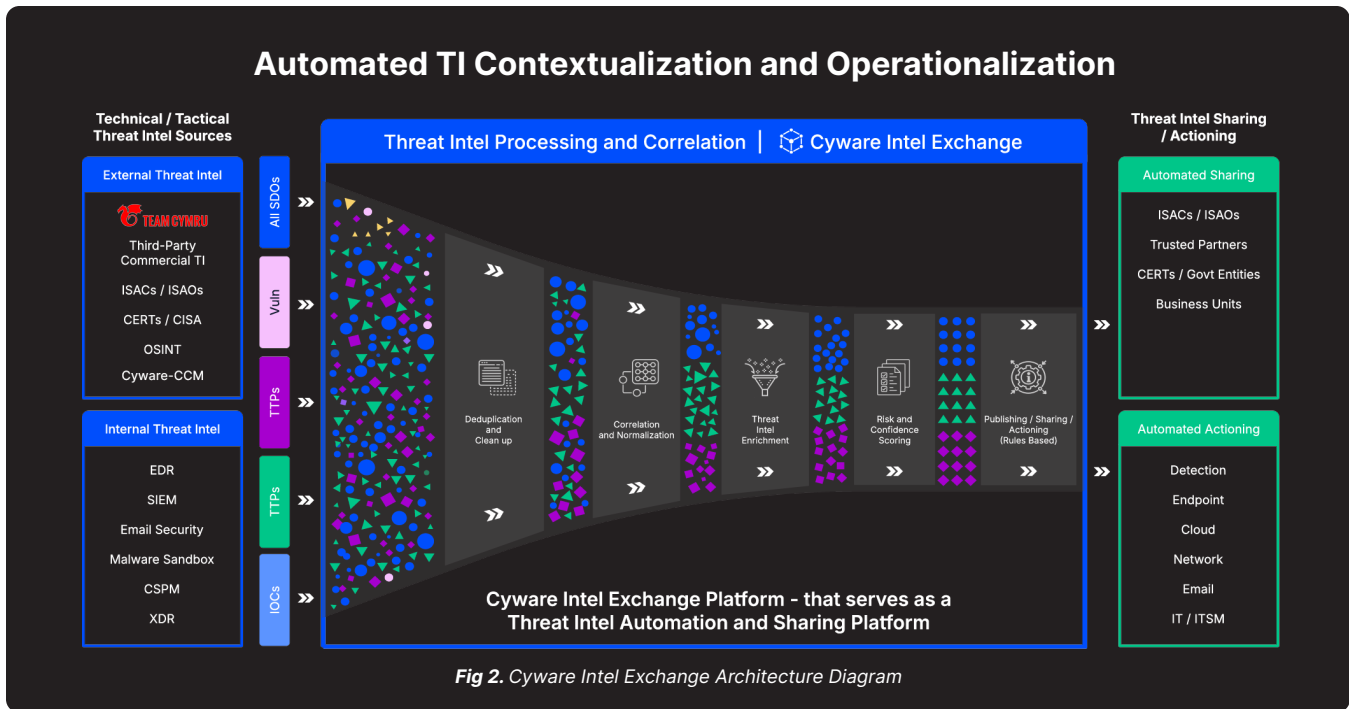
Automated TI Contextualization and Operationalization

Technical / Tactical Threat Intel Sources

External Threat Intel

TEAM CYMRU

Third-Party Commercial TI

ISACs / ISAOs

CERTs / CISA

OSINT

Cyware-CCM

Internal Threat Intel

EDR

SIEM

Email Security

Malware Sandbox

CSPM

XDR

All SDOs

Vuln

TTPs

TTPs

IOCs

Threat Intel Processing and Correlation | Cyware Intel Exchange

Deduplication and Clean up

Correlation and Normalization

Threat Intel Enrichment

Risk and Confidence Scoring

Publishing / Sharing / Actioning (Rules Based)

Cyware Intel Exchange Platform - that serves as a Threat Intel Automation and Sharing Platform

Threat Intel Sharing / Actioning

Automated Sharing

ISACs / ISAOs

Trusted Partners

CERTs / Govt Entities

Business Units

Automated Actioning

Detection

Endpoint

Cloud

Network

Email

IT / ITSM

Fig 2. Cyware Intel Exchange Architecture Diagram